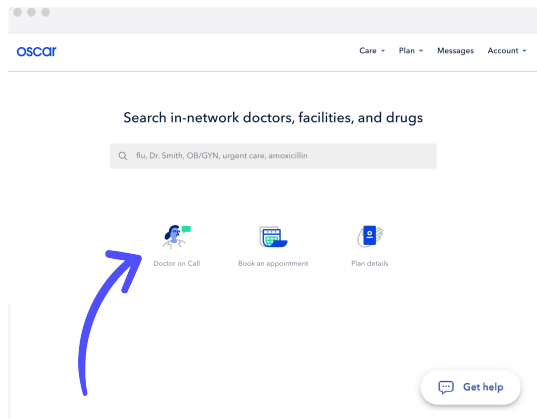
oscar

Care ▾ Plan ▾ Messages Account ▾

Search in-network doctors, facilities, and drugs

flu, Dr. Smith, OB/GYN, urgent care, amoxicillin

Doctor on Call

Book an appointment

Plan details

Get help